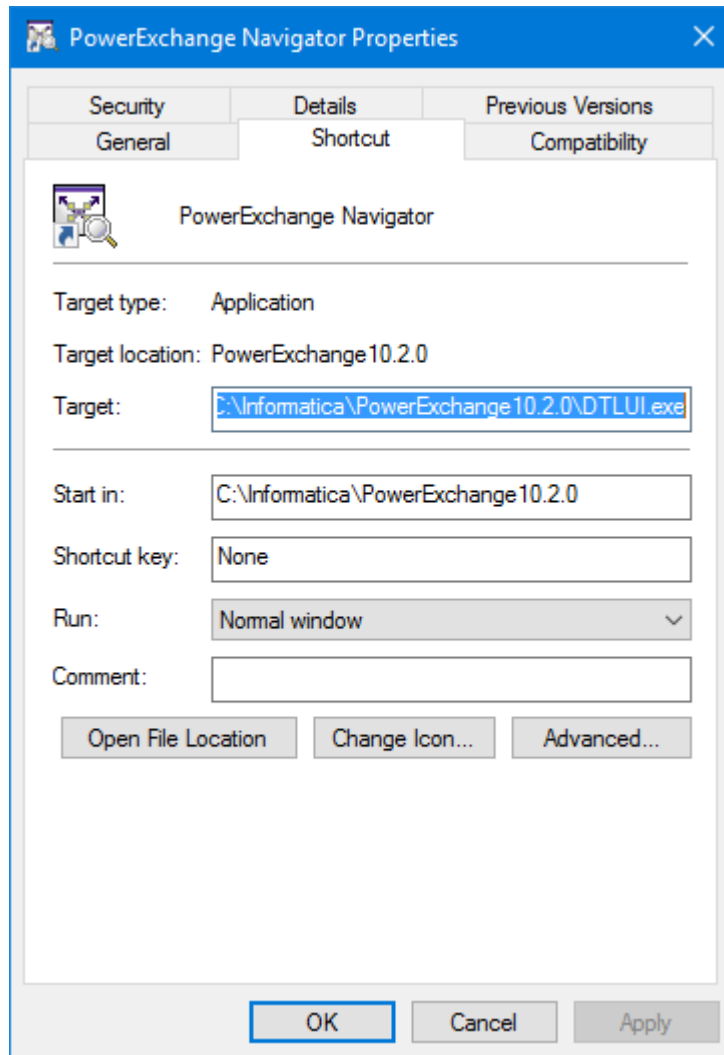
PowerExchange Navigator Properties

Security
Details
Previous Versions
General
Shortcut
Compatibility

PowerExchange Navigator

Target type: Application

Target location: PowerExchange10.2.0

Target: C:\Informatica\PowerExchange10.2.0\DTLUI.exe

Start in: C:\Informatica\PowerExchange10.2.0

Shortcut key: None

Run: Normal window

Comment:

Open File Location
Change Icon...
Advanced...

OK
Cancel
Apply